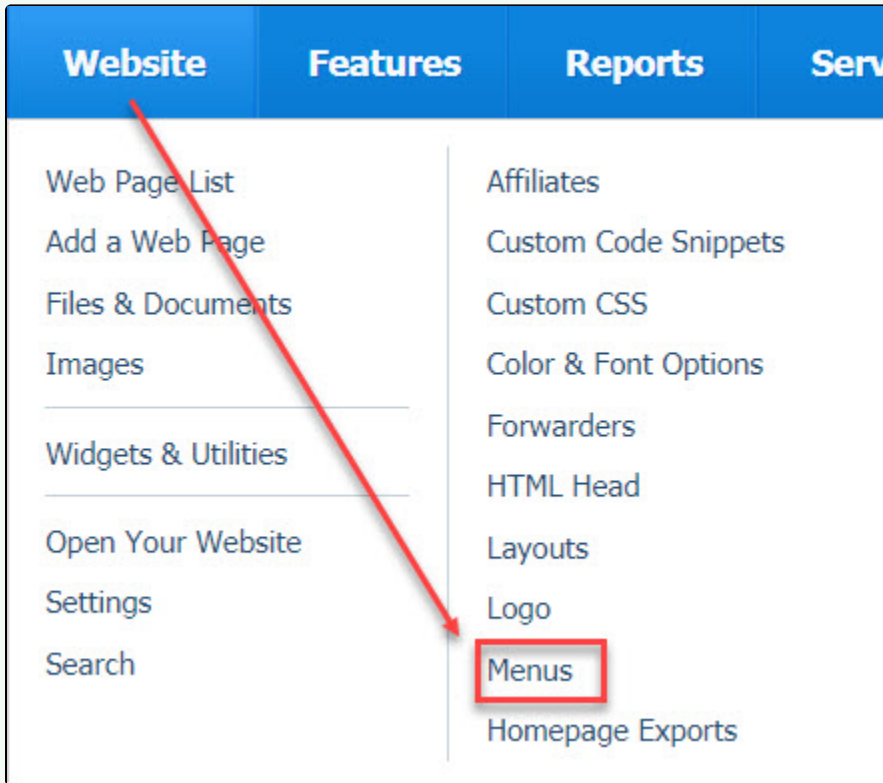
Website Features Reports Serv

Web Page List
Add a Web Page
Files & Documents
Images

Widgets & Utilities

Open Your Website
Settings
Search

Affiliates
Custom Code Snippets
Custom CSS
Color & Font Options
Forwarders
HTML Head
Layouts
Logo
Menus
Homepage Exports